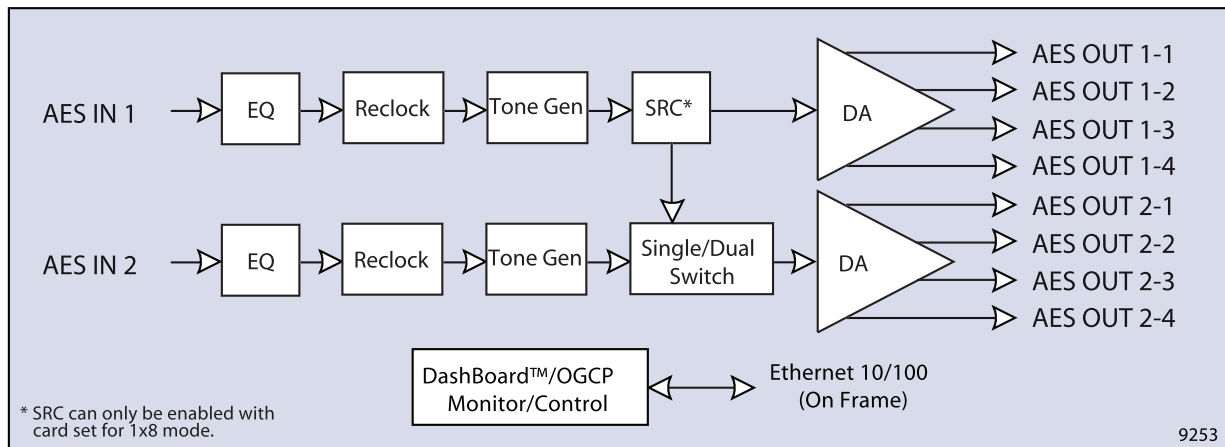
AES IN 1

EQ

Reclock

Tone Gen

SRC*

DA

AES OUT 1-1

AES OUT 1-2

AES OUT 1-3

AES OUT 1-4

AES IN 2

EQ

Reclock

Tone Gen

Single/Dual Switch

DA

AES OUT 2-1

AES OUT 2-2

AES OUT 2-3

AES OUT 2-4

DashBoard™/OGCP Monitor/Control

Ethernet 10/100 (On Frame)

* SRC can only be enabled with card set for 1x8 mode.

9253